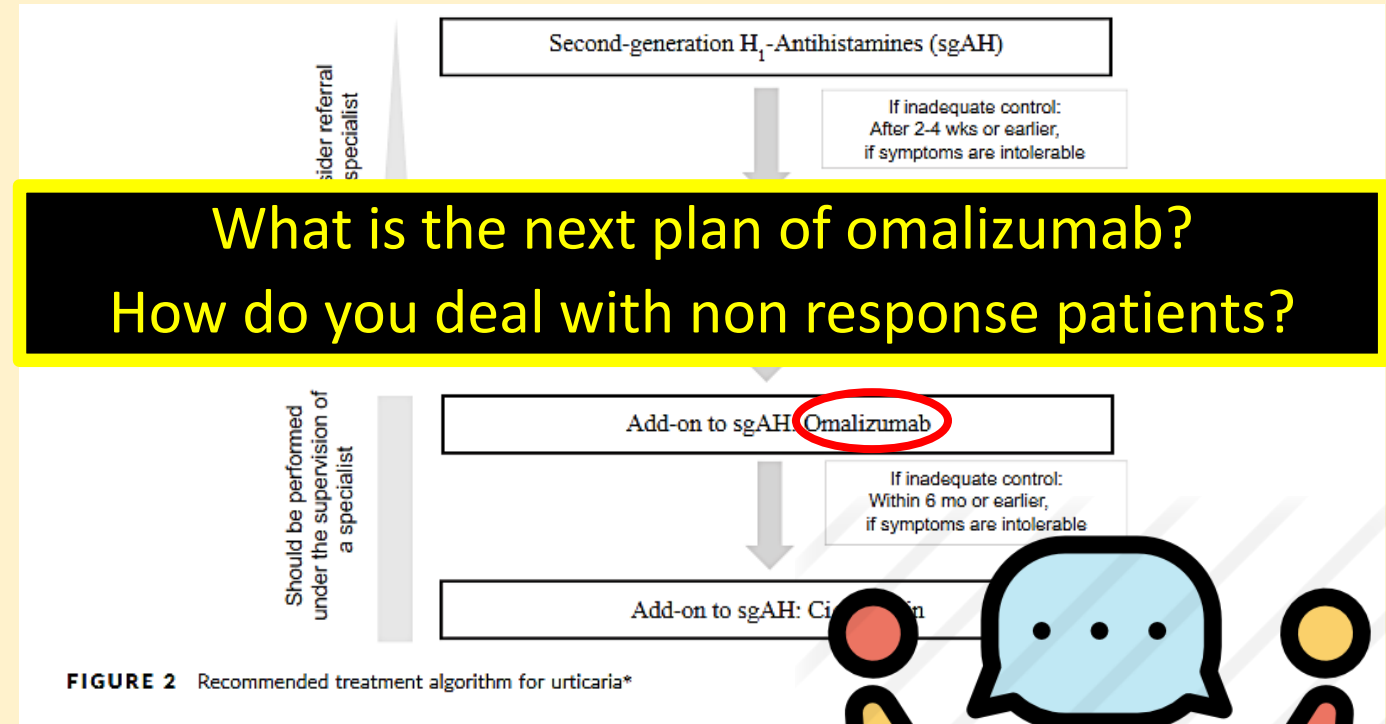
Second-generation $H_1$-Antihistamines (sgAH)

If inadequate control:
After 2-4 wks or earlier,
if symptoms are intolerable

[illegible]sider referral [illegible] specialist

What is the next plan of omalizumab?
How do you deal with non response patients?

Should be performed under the supervision of a specialist

Add-on to sgAH: Omalizumab

If inadequate control:
Within 6 mo or earlier,
if symptoms are intolerable

Add-on to sgAH: Ci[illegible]n

FIGURE 2 Recommended treatment algorithm for urticaria*